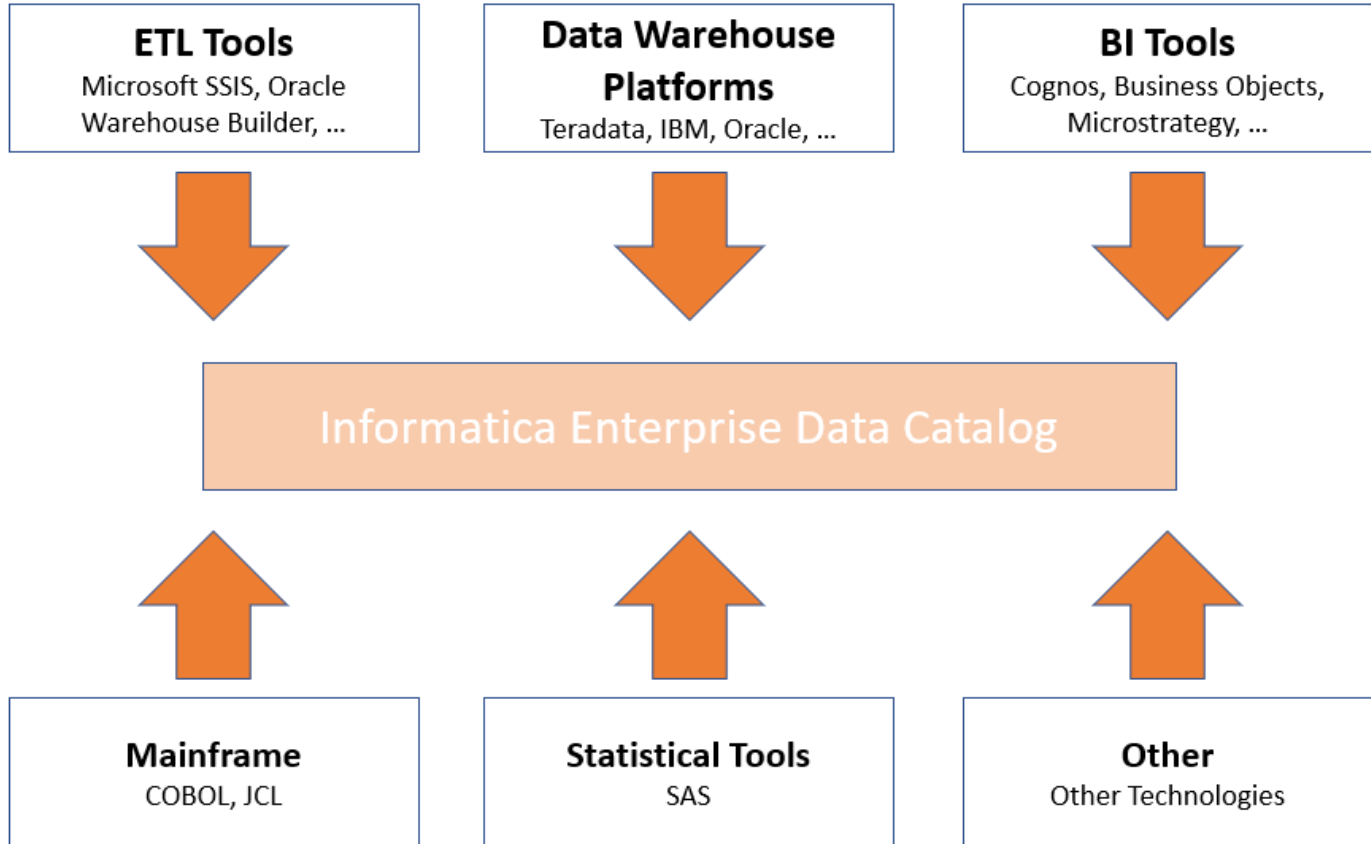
ETL Tools
Microsoft SSIS, Oracle Warehouse Builder, …

Data Warehouse Platforms
Teradata, IBM, Oracle, …

BI Tools
Cognos, Business Objects, Microstrategy, …

Informatica Enterprise Data Catalog

Mainframe
COBOL, JCL

Statistical Tools
SAS

Other
Other Technologies